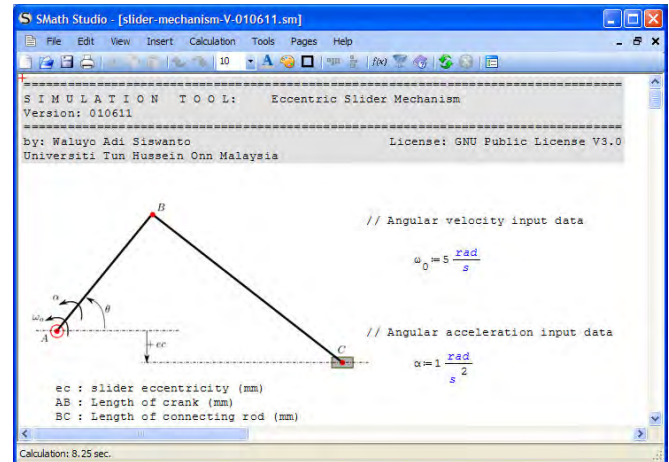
SMath Studio - [slider-mechanism-V-010611.sm]

File Edit View Insert Calculation Tools Pages Help

10

====================================================================
S I M U L A T I O N   T O O L :   Eccentric Slider Mechanism
Version: 010611
====================================================================
by: Waluyo Adi Siswanto   License: GNU Public License V3.0
Universiti Tun Hussein Onn Malaysia

B

$\alpha$

$\theta$

$\omega_0$

A

$+ec$

C

// Angular velocity input data

$\omega_0 := 5\ \frac{rad}{s}$

// Angular acceleration input data

$\alpha := 1\ \frac{rad}{s^2}$

ec : slider eccentricity (mm)
AB : Length of crank (mm)
BC : Length of connecting rod (mm)

Calculation: 8.25 sec.